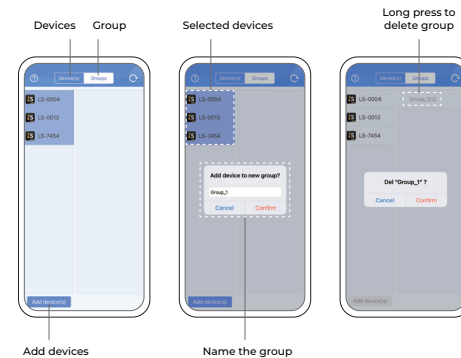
Devices Group

Selected devices

Long press to delete group

? Device(s) Groups

LS-0004

LS-0013

LS-7454

Add device(s)

? Device(s) Groups

LS-0004

LS-0013

LS-7454

Add device to new group?

Group_1

Cancel Confirm

Add device(s)

? Device(s) Groups

LS-0004

LS-0013

LS-7454

Group_1(3)

Del "Group_1" ?

Cancel Confirm

Add device(s)

Add devices

Name the group